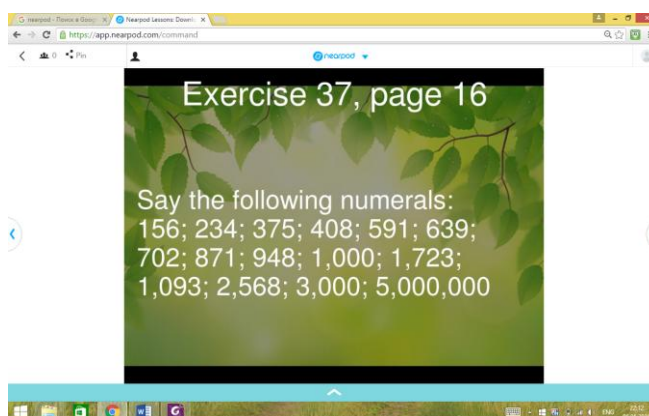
G nearpod - Поиск в Googl ×
Nearpod Lessons: Downlo ×
https://app.nearpod.com/command
0 Pin
nearpod

Exercise 37, page 16

Say the following numerals: 156; 234; 375; 408; 591; 639; 702; 871; 948; 1,000; 1,723; 1,093; 2,568; 3,000; 5,000,000

ENG